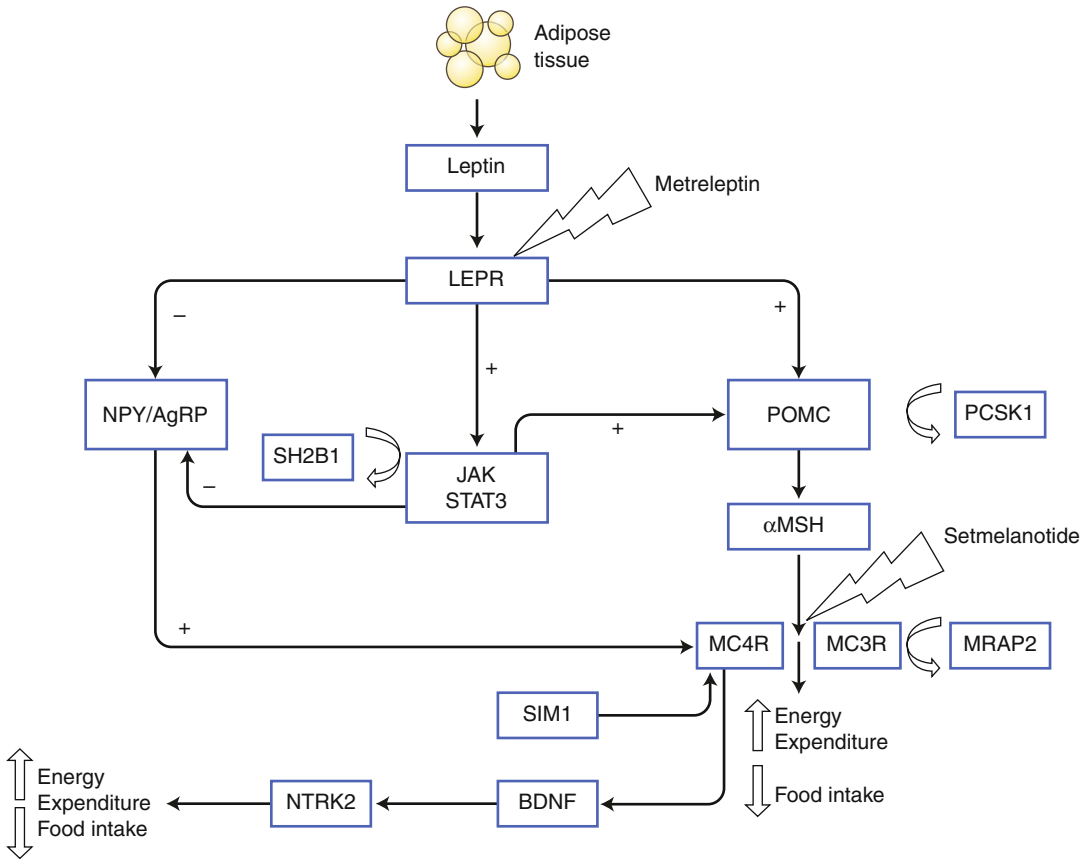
Adipose tissue

Leptin

Metreleptin

LEPR

–

+

+

NPY/AgRP

POMC

PCSK1

SH2B1

JAK STAT3

+

–

αMSH

Setmelanotide

+

MC4R

MC3R

MRAP2

SIM1

Energy Expenditure

Food intake

Energy Expenditure Food intake

NTRK2

BDNF